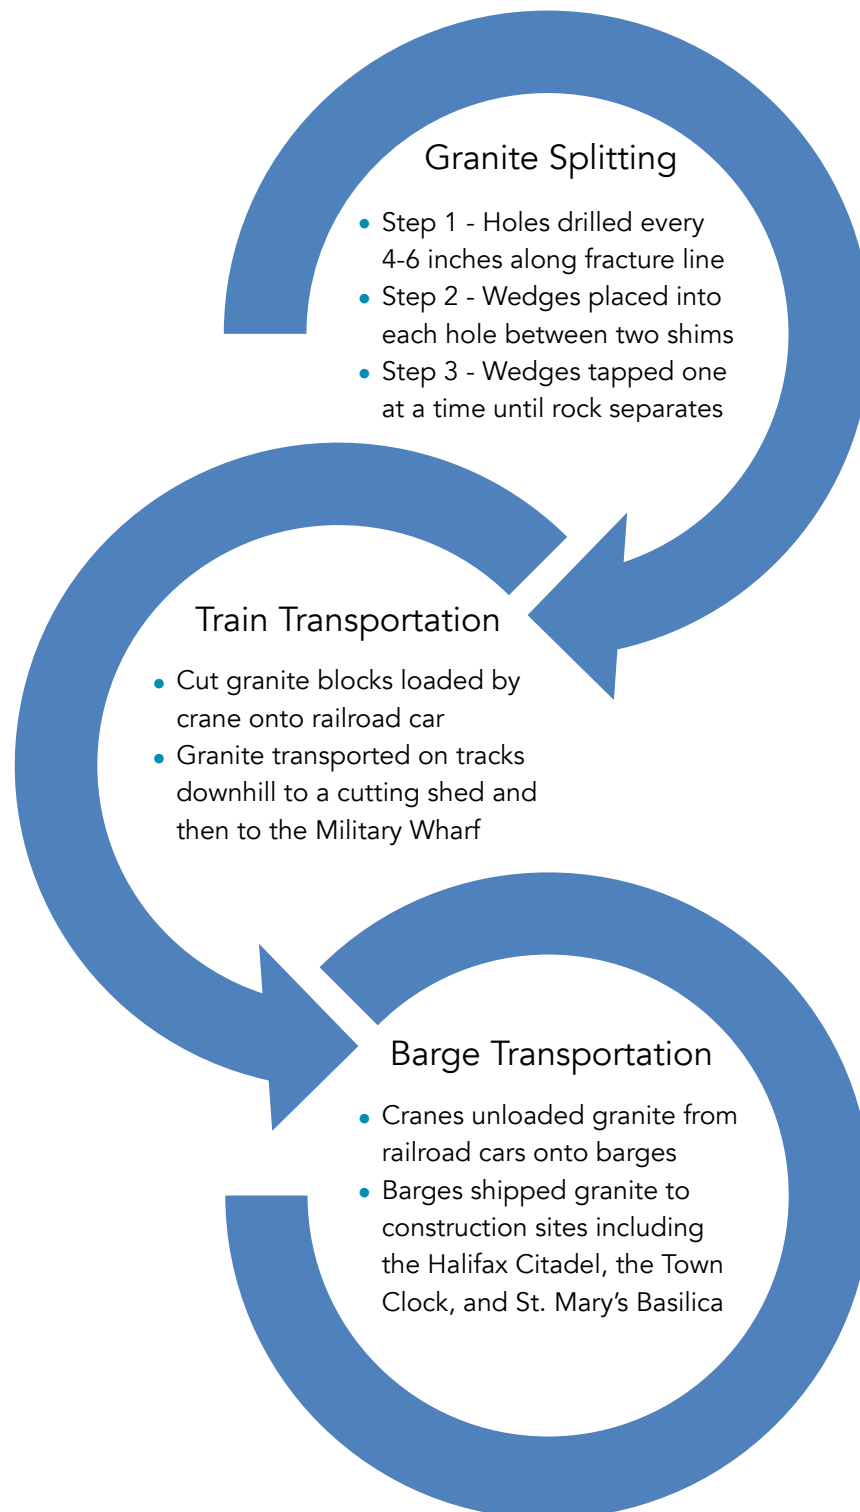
Granite Splitting

- Step 1 - Holes drilled every 4-6 inches along fracture line
- Step 2 - Wedges placed into each hole between two shims
- Step 3 - Wedges tapped one at a time until rock separates

Train Transportation

- Cut granite blocks loaded by crane onto railroad car
- Granite transported on tracks downhill to a cutting shed and then to the Military Wharf

Barge Transportation

- Cranes unloaded granite from railroad cars onto barges
- Barges shipped granite to construction sites including the Halifax Citadel, the Town Clock, and St. Mary's Basilica